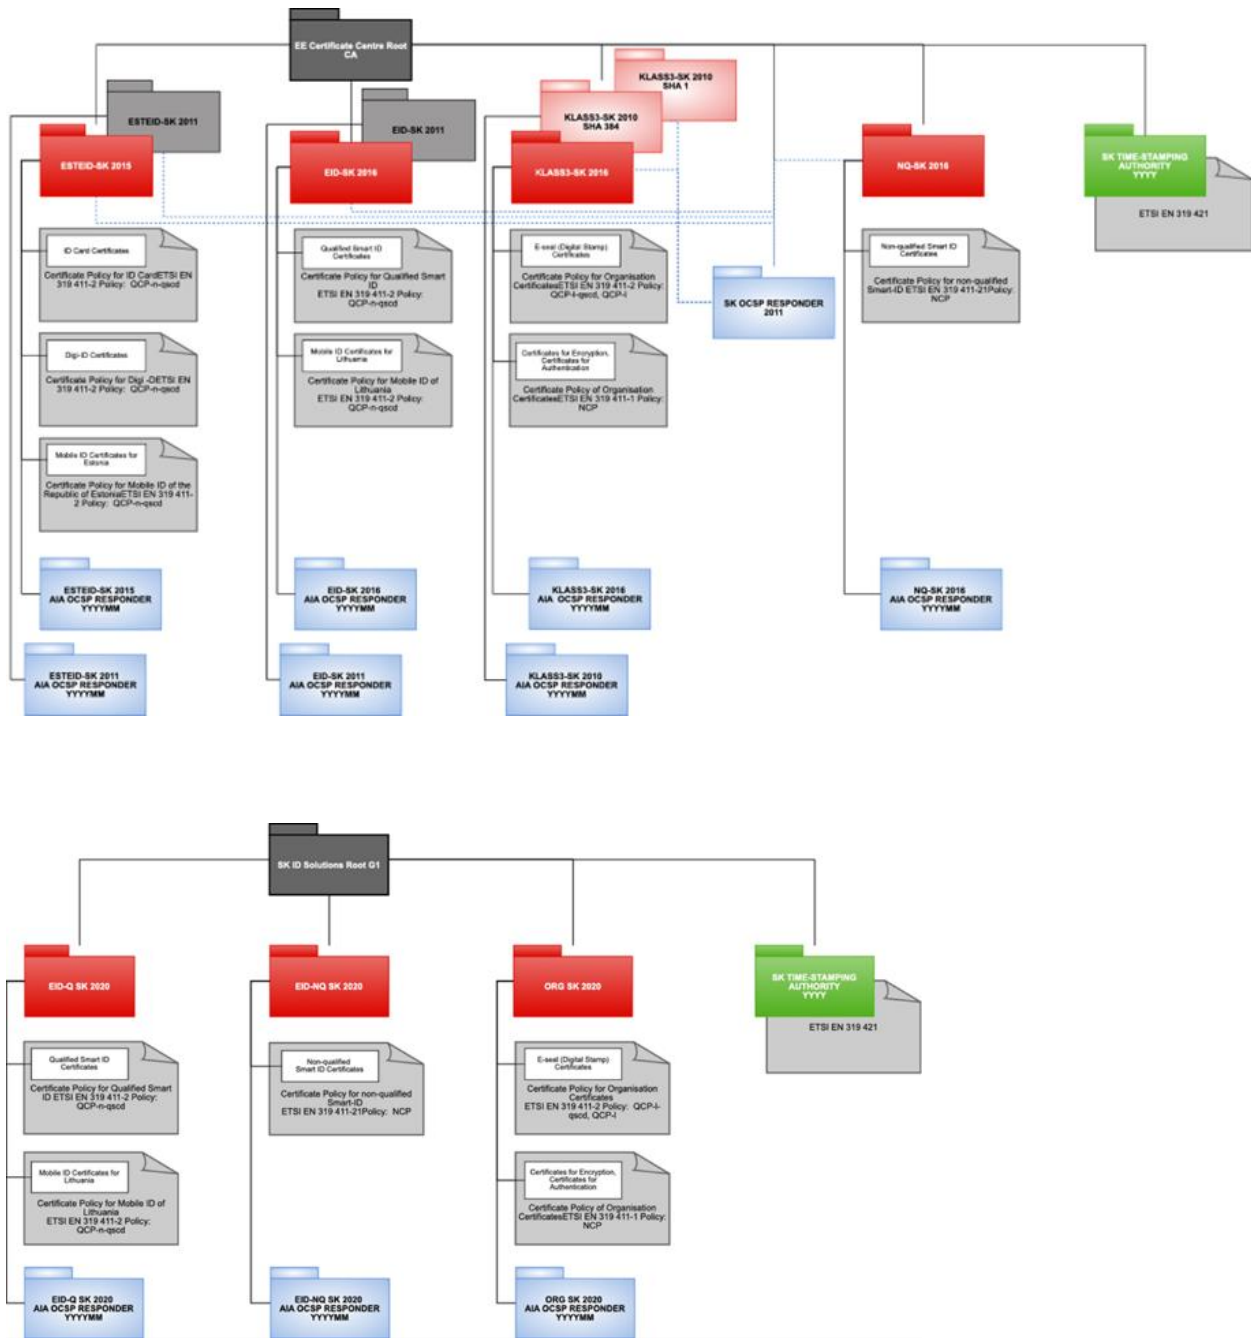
EE Certificate Centre Root CA

ESTEID-SK 2011

ESTEID-SK 2015

EID-SK 2011

EID-SK 2016

KLASS3-SK 2010 SHA 1

KLASS3-SK 2010 SHA 384

KLASS3-SK 2016

NQ-SK 2016

SK TIME-STAMPING AUTHORITY YYYY

ETSI EN 319 421

ID Card Certificates

Certificate Policy for ID CardETSI EN 319 411-2 Policy: QCP-n-qscd

Digi-ID Certificates

Certificate Policy for Digi -DETSI EN 319 411-2 Policy: QCP-n-qscd

Mobile ID Certificates for Estonia

Certificate Policy for Mobile ID of the Republic of EstoniaETSI EN 319 411-2 Policy: QCP-n-qscd

Qualified Smart ID Certificates

Certificate Policy for Qualified Smart ID ETSI EN 319 411-2 Policy: QCP-n-qscd

Mobile ID Certificates for Lithuania

Certificate Policy for Mobile ID of Lithuania ETSI EN 319 411-2 Policy: QCP-n-qscd

E-seal (Digital Stamp) Certificates

Certificate Policy for Organisation CertificatesETSI EN 319 411-2 Policy: QCP-l-qscd, QCP-l

Certificates for Encryption, Certificates for Authentication

Certificate Policy of Organisation CertificatesETSI EN 319 411-1 Policy: NCP

SK OCSP RESPONDER 2011

Non-qualified Smart ID Certificates

Certificate Policy for non-qualified Smart-ID ETSI EN 319 411-21Policy: NCP

ESTEID-SK 2015 AIA OCSP RESPONDER YYYYMM

EID-SK 2016 AIA OCSP RESPONDER YYYYMM

KLASS3-SK 2016 AIA OCSP RESPONDER YYYYMM

NQ-SK 2016 AIA OCSP RESPONDER YYYYMM

ESTEID-SK 2011 AIA OCSP RESPONDER YYYYMM

EID-SK 2011 AIA OCSP RESPONDER YYYYMM

KLASS3-SK 2010 AIA OCSP RESPONDER YYYYMM

SK ID Solutions Root G1

EID-Q SK 2020

EID-NQ SK 2020

ORG SK 2020

SK TIME-STAMPING AUTHORITY YYYY

ETSI EN 319 421

Qualified Smart ID Certificates

Certificate Policy for Qualified Smart ID ETSI EN 319 411-2 Policy: QCP-n-qscd

Non-qualified Smart ID Certificates

Certificate Policy for non-qualified Smart-ID ETSI EN 319 411-21Policy: NCP

E-seal (Digital Stamp) Certificates

Certificate Policy for Organisation Certificates ETSI EN 319 411-2 Policy: QCP-l-qscd, QCP-l

Mobile ID Certificates for Lithuania

Certificate Policy for Mobile ID of Lithuania ETSI EN 319 411-2 Policy: QCP-n-qscd

Certificates for Encryption, Certificates for Authentication

Certificate Policy of Organisation CertificatesETSI EN 319 411-1 Policy: NCP

EID-Q SK 2020 AIA OCSP RESPONDER YYYYMM

EID-NQ SK 2020 AIA OCSP RESPONDER YYYYMM

ORG SK 2020 AIA OCSP RESPONDER YYYYMM